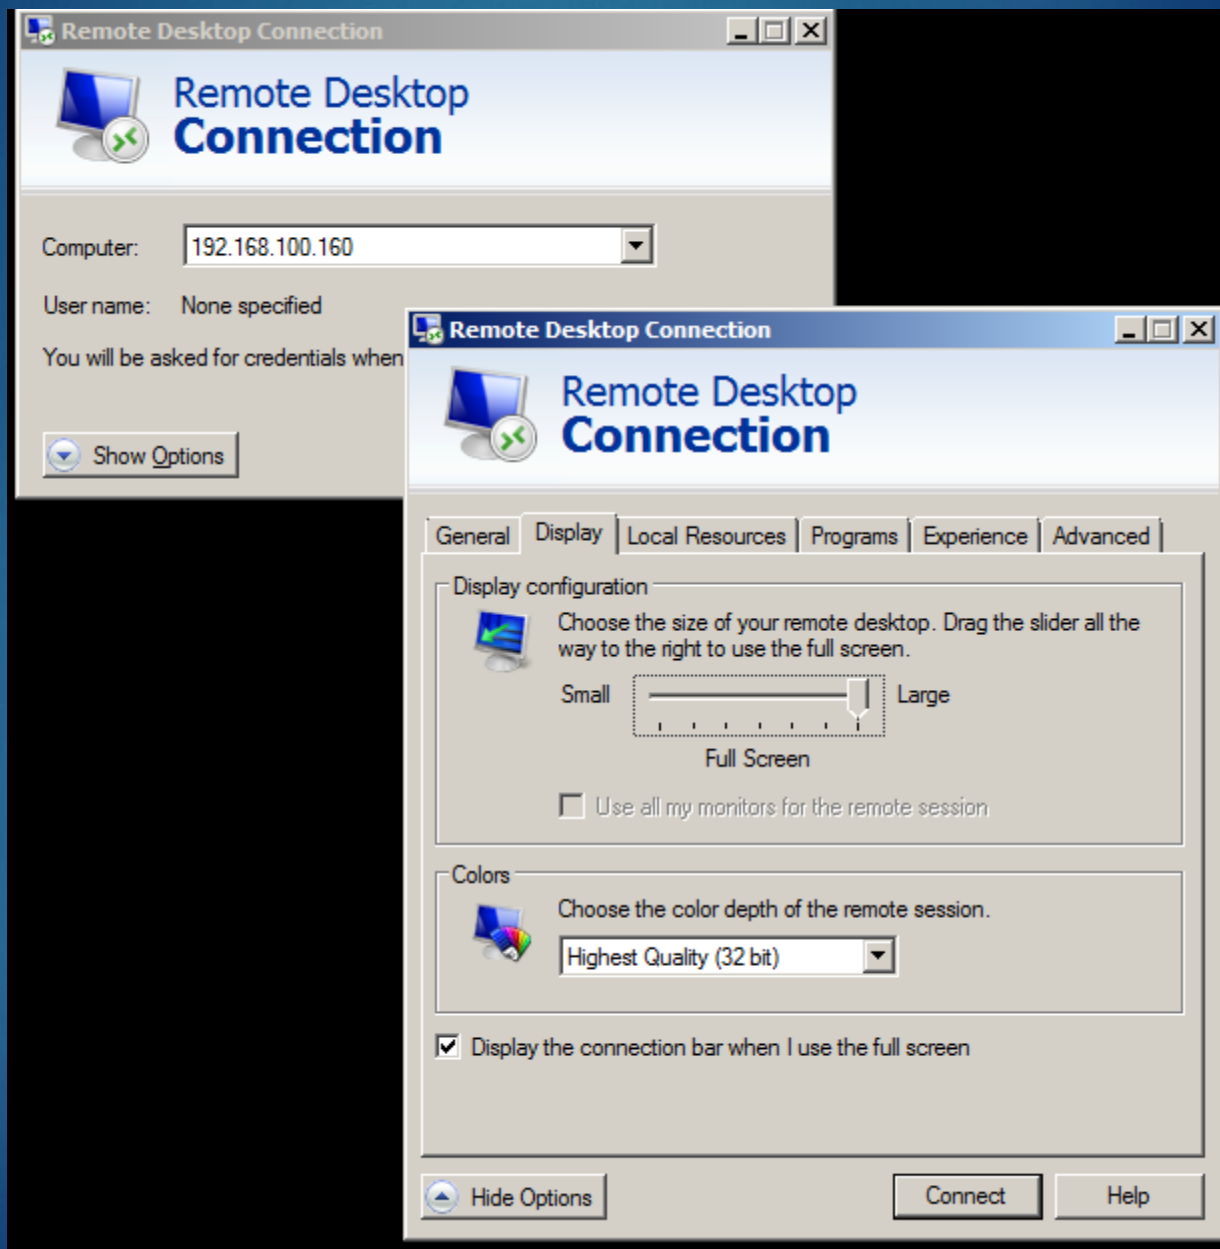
Remote Desktop Connection

Remote Desktop
Connection

Computer: 192.168.100.160

User name: None specified

You will be asked for credentials when

Show Options

Remote Desktop Connection

Remote Desktop
Connection

General | Display | Local Resources | Programs | Experience | Advanced

Display configuration

Choose the size of your remote desktop. Drag the slider all the way to the right to use the full screen.

Small Large

Full Screen

Use all my monitors for the remote session

Colors

Choose the color depth of the remote session.

Highest Quality (32 bit)

Display the connection bar when I use the full screen

Hide Options

Connect

Help